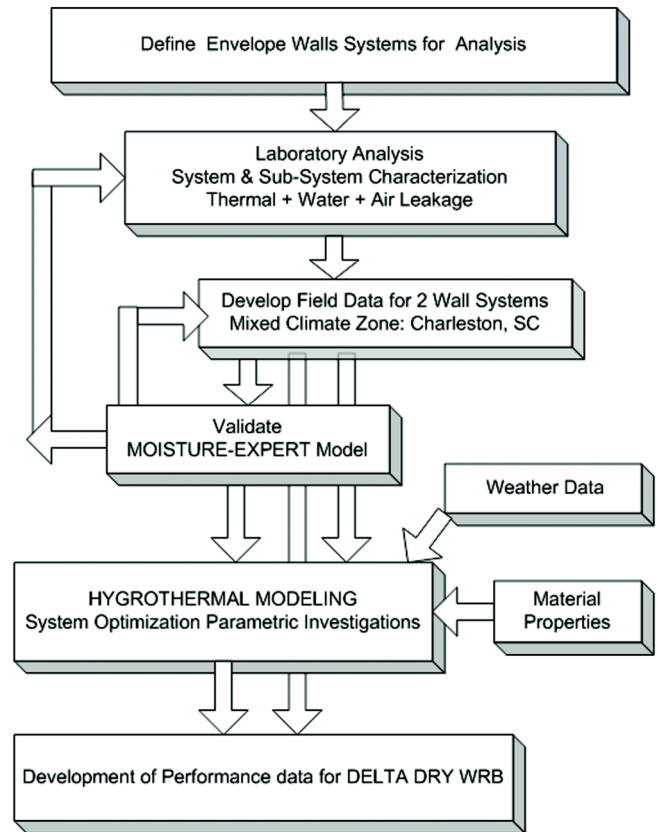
Define Envelope Walls Systems for Analysis

Laboratory Analysis
System & Sub-System Characterization
Thermal + Water + Air Leakage

Develop Field Data for 2 Wall Systems
Mixed Climate Zone: Charleston, SC

Validate
MOISTURE-EXPERT Model

Weather Data

HYGROTHERMAL MODELING
System Optimization Parametric Investigations

Material Properties

Development of Performance data for DELTA DRY WRB